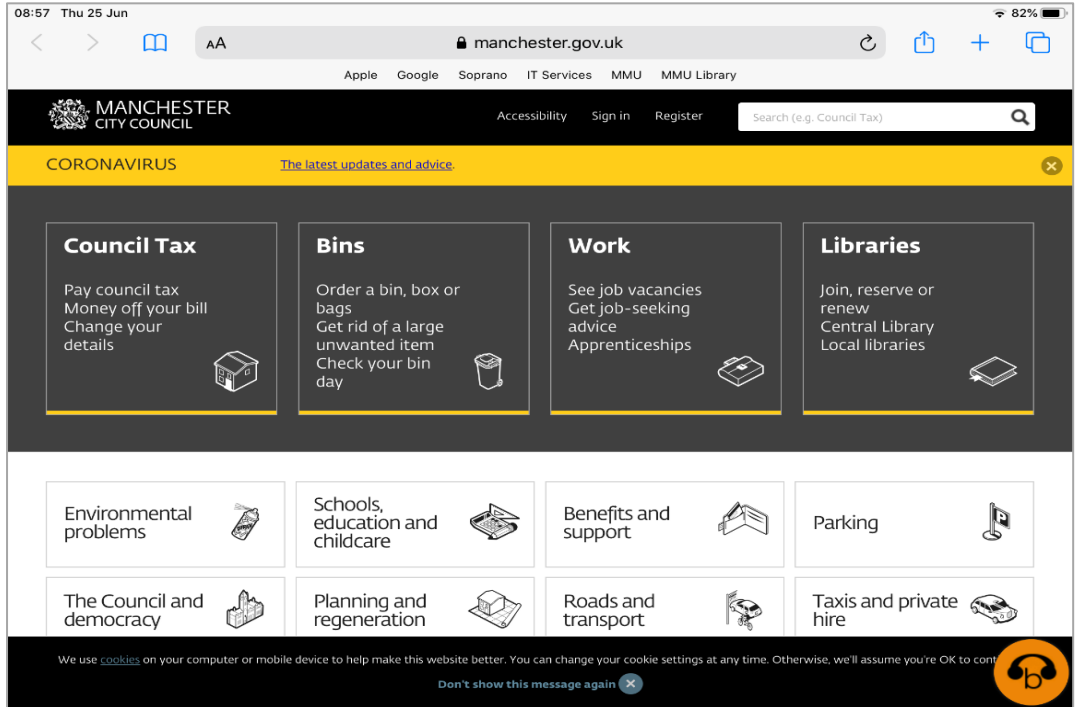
08:57 Thu 25 Jun

82%

AA

manchester.gov.uk

Apple Google Soprano IT Services MMU MMU Library

MANCHESTER CITY COUNCIL

Accessibility Sign in Register

Search (e.g. Council Tax)

CORONAVIRUS

The latest updates and advice.

Council Tax

Pay council tax
Money off your bill
Change your details

Bins

Order a bin, box or bags
Get rid of a large unwanted item
Check your bin day

Work

See job vacancies
Get job-seeking advice
Apprenticeships

Libraries

Join, reserve or renew
Central Library
Local libraries

Environmental problems

Schools, education and childcare

Benefits and support

Parking

The Council and democracy

Planning and regeneration

Roads and transport

Taxis and private hire

We use cookies on your computer or mobile device to help make this website better. You can change your cookie settings at any time. Otherwise, we'll assume you're OK to cont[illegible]

Don't show this message again